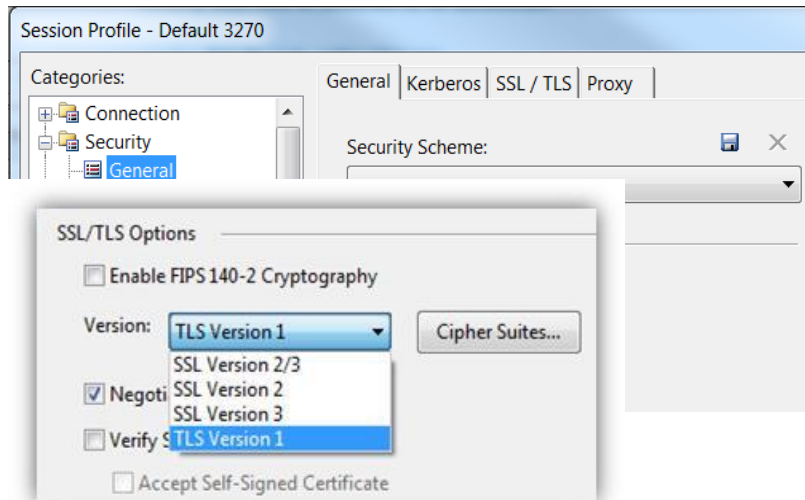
Session Profile - Default 3270

Categories:

Connection

Security

General

General | Kerberos | SSL / TLS | Proxy

Security Scheme:

SSL/TLS Options

Enable FIPS 140-2 Cryptography

Version: TLS Version 1

Cipher Suites...

SSL Version 2/3
SSL Version 2
SSL Version 3
TLS Version 1

Negoti

Verify S

Accept Self-Signed Certificate